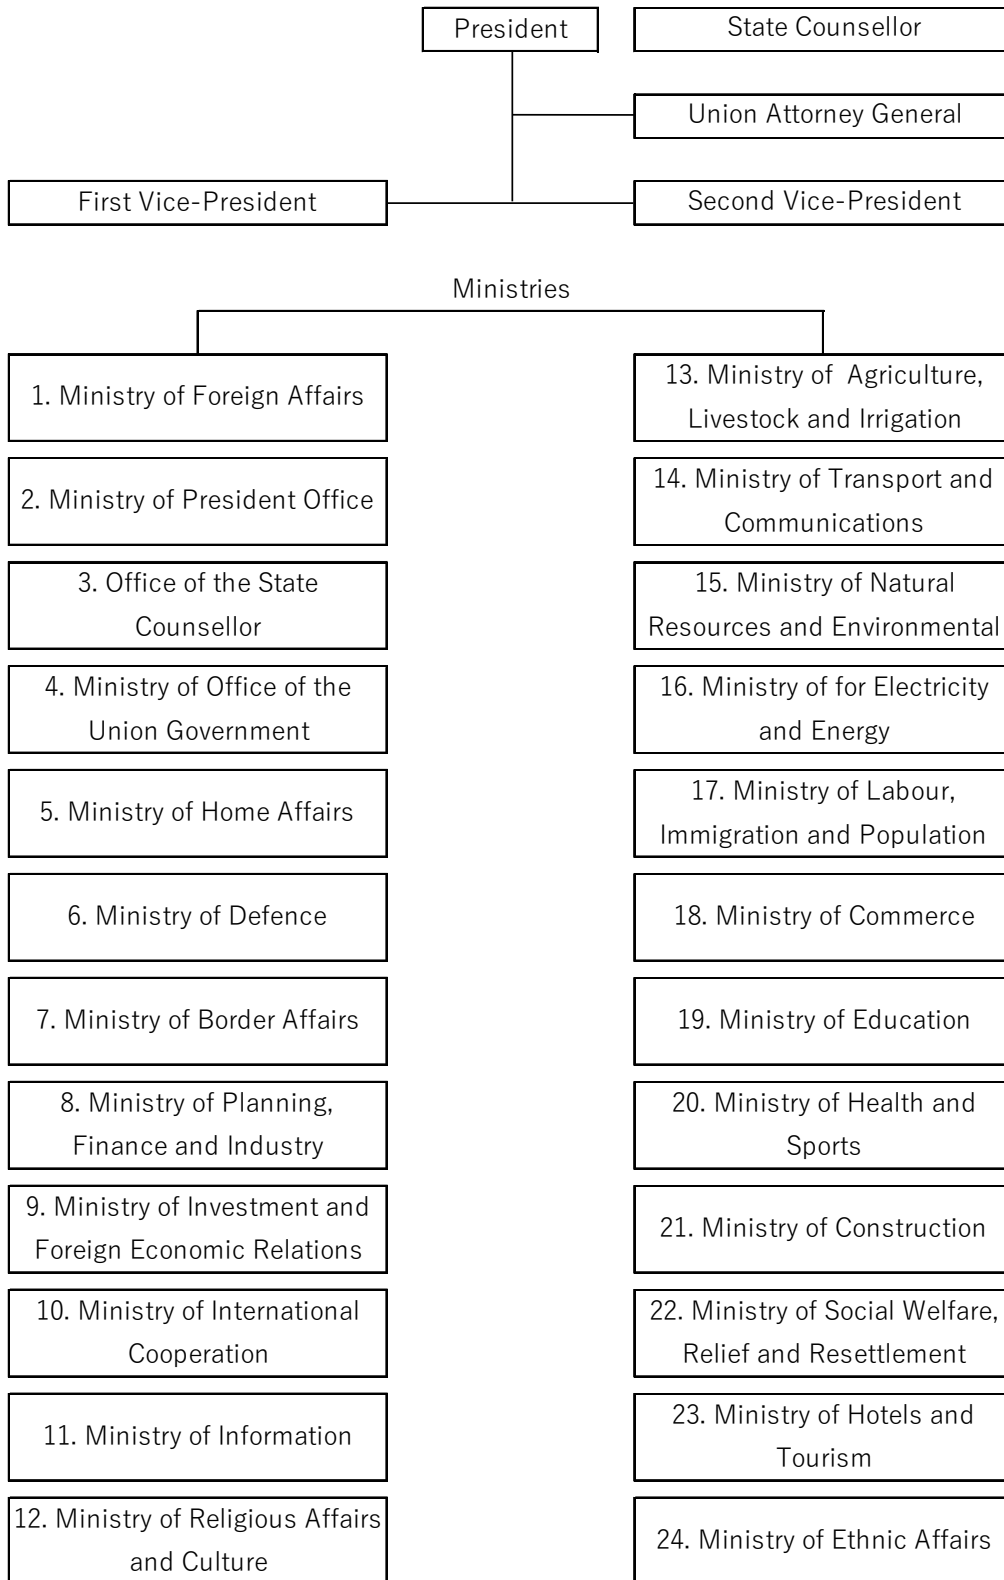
President

State Counsellor

Union Attorney General

First Vice-President

Second Vice-President

Ministries

1. Ministry of Foreign Affairs

2. Ministry of President Office

3. Office of the State Counsellor

4. Ministry of Office of the Union Government

5. Ministry of Home Affairs

6. Ministry of Defence

7. Ministry of Border Affairs

8. Ministry of Planning, Finance and Industry

9. Ministry of Investment and Foreign Economic Relations

10. Ministry of International Cooperation

11. Ministry of Information

12. Ministry of Religious Affairs and Culture

13. Ministry of Agriculture, Livestock and Irrigation

14. Ministry of Transport and Communications

15. Ministry of Natural Resources and Environmental

16. Ministry of for Electricity and Energy

17. Ministry of Labour, Immigration and Population

18. Ministry of Commerce

19. Ministry of Education

20. Ministry of Health and Sports

21. Ministry of Construction

22. Ministry of Social Welfare, Relief and Resettlement

23. Ministry of Hotels and Tourism

24. Ministry of Ethnic Affairs